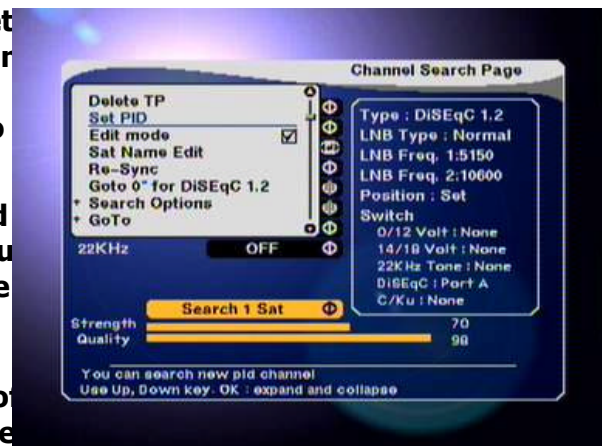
t
r
o
d
u
e
o
e

Channel Search Page

Delete TP
Set PID
Edit mode
Sat Name Edit
Re-Sync
Goto 0° for DiSEqC 1.2
Search Options
GoTo

22KHz OFF

Type : DiSEqC 1.2
LNB Type : Normal
LNB Freq. 1:5150
LNB Freq. 2:10600
Position : Set
Switch
0/12 Volt : None
14/18 Volt : None
22KHz Tone : None
DiSEqC : Port A
C/Ku : None

Search 1 Sat

Strength 70
Quality 98

You can search new pid channel
Use Up, Down key. OK : expand and collapse